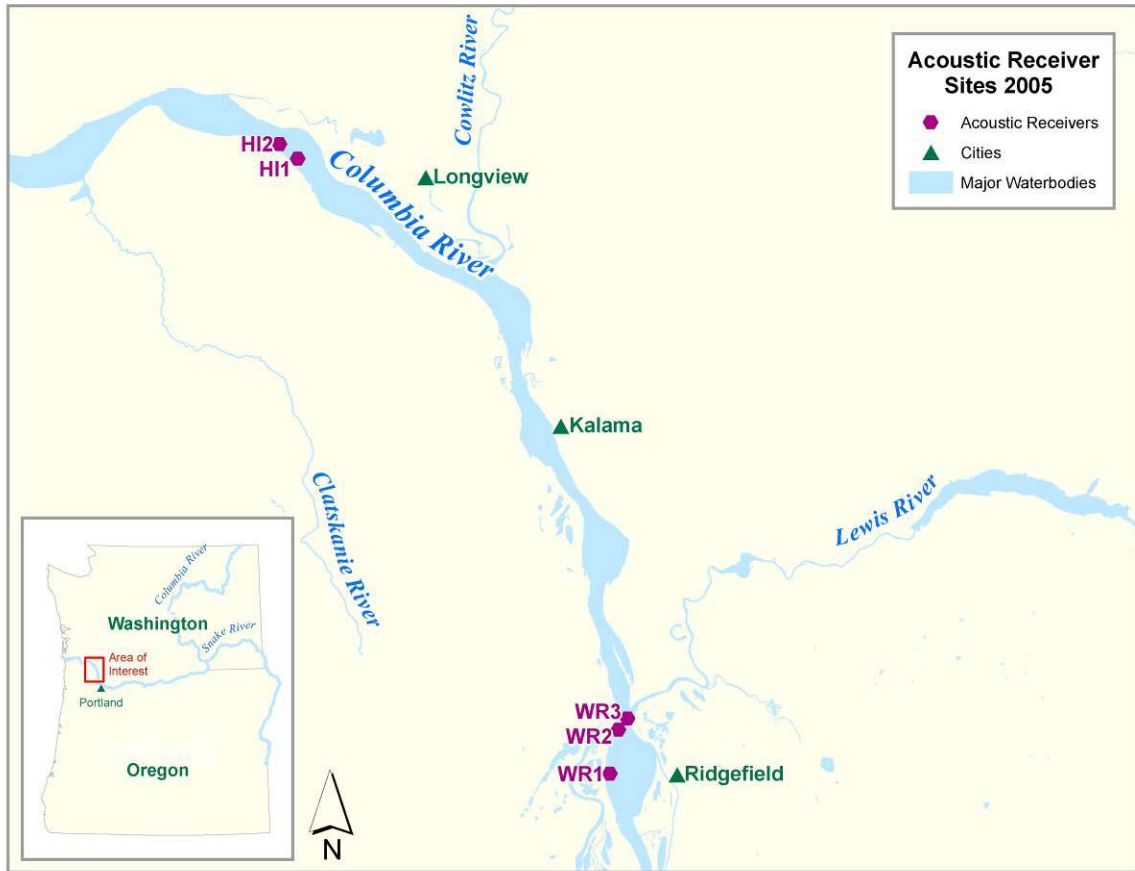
Acoustic Receiver Sites 2005

Acoustic Receivers
Cities
Major Waterbodies

Cowlitz River
HI2
HI1
Columbia River
Longview
Kalama
Clatskanie River
Lewis River
WR3
WR2
WR1
Ridgefield

Columbia River
Washington
Snake River
Area of Interest
Portland
Oregon

N